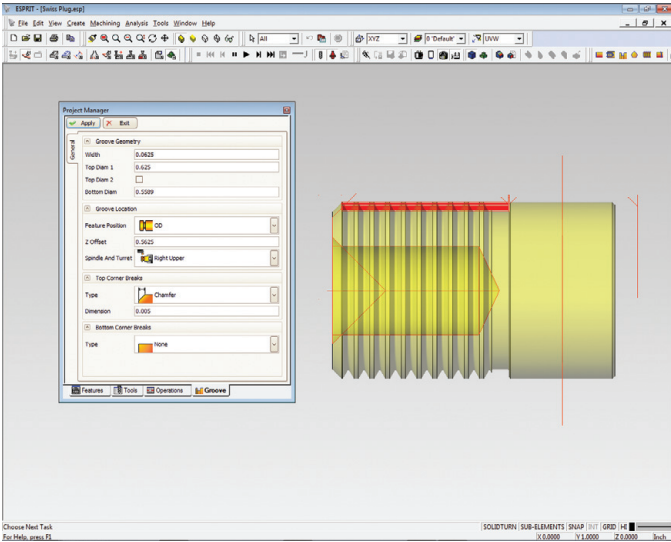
ESPRIT - [Swiss Plug.esp]

File Edit View Create Machining Analysis Tools Window Help

All

XYZ

0 'Default'

UVW

Project Manager

Apply Exit

General

Groove Geometry

| Width | 0.0625 |
|---|---|
| Top Diam 1 | 0.625 |
| Top Diam 2 | |
| Bottom Diam | 0.5589 |

Groove Location

| Feature Position | OD |
|---|---|
| Z Offset | 0.5625 |
| Spindle And Turret | Right Upper |

Top Corner Breaks

| Type | Chamfer |
|---|---|
| Dimension | 0.005 |

Bottom Corner Breaks

| Type | None |
|---|---|

Features Tools Operations Groove

Choose Next Task
For Help, press F1

SOLIDTURN SUB-ELEMENTS SNAP INT GRID HI

X 0.0000 Y 1.0000 Z 0.0000 Inch